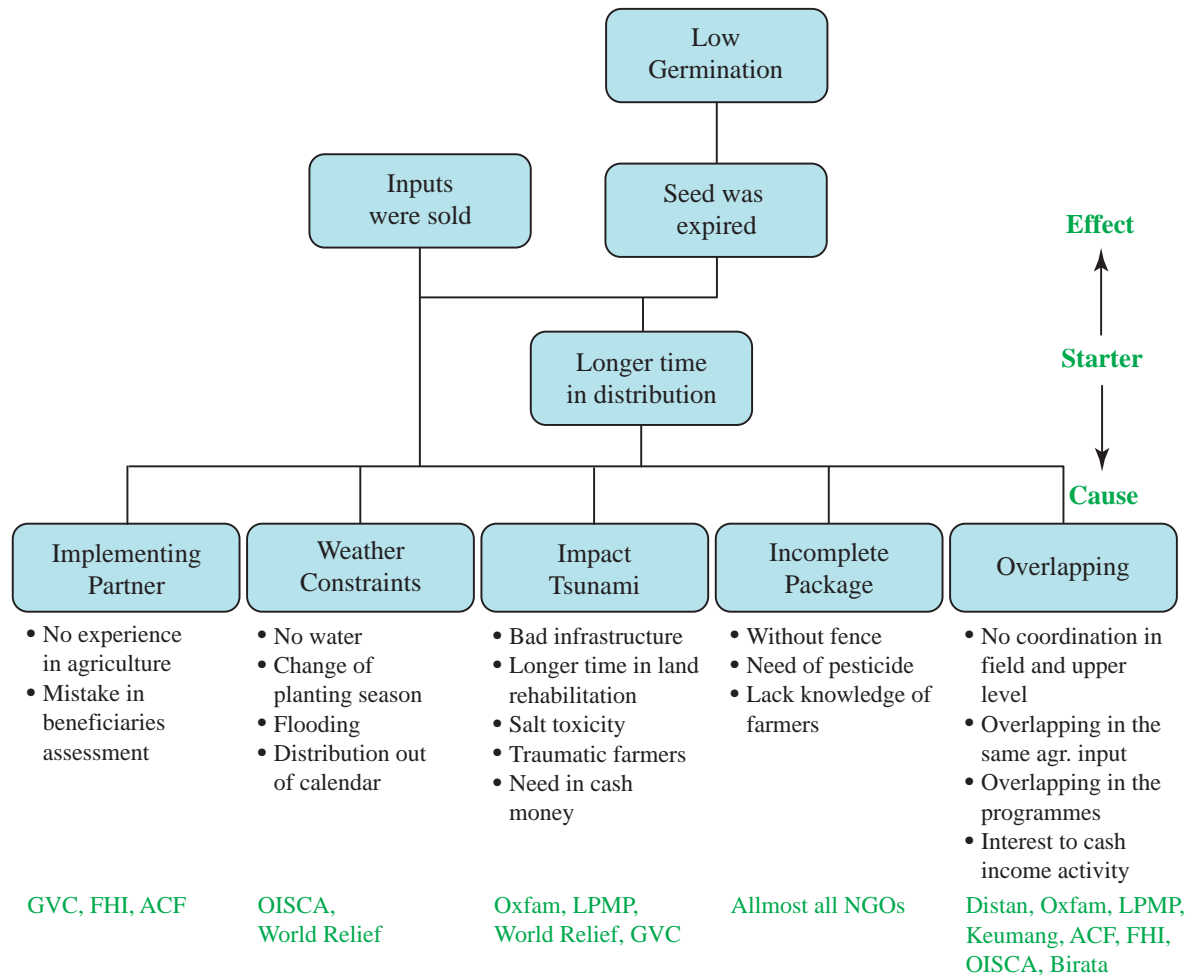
Low Germination

Inputs were sold

Seed was expired

Effect

Starter

Longer time in distribution

Cause

Implementing Partner
• No experience in agriculture
• Mistake in beneficiaries assessment

Weather Constraints
• No water
• Change of planting season
• Flooding
• Distribution out of calendar

Impact Tsunami
• Bad infrastructure
• Longer time in land rehabilitation
• Salt toxicity
• Traumatic farmers
• Need in cash money

Incomplete Package
• Without fence
• Need of pesticide
• Lack knowledge of farmers

Overlapping
• No coordination in field and upper level
• Overlapping in the same agr. input
• Overlapping in the programmes
• Interest to cash income activity

GVC, FHI, ACF

OISCA, World Relief

Oxfam, LPMP, World Relief, GVC

Allmost all NGOs

Distan, Oxfam, LPMP, Keumang, ACF, FHI, OISCA, Birata